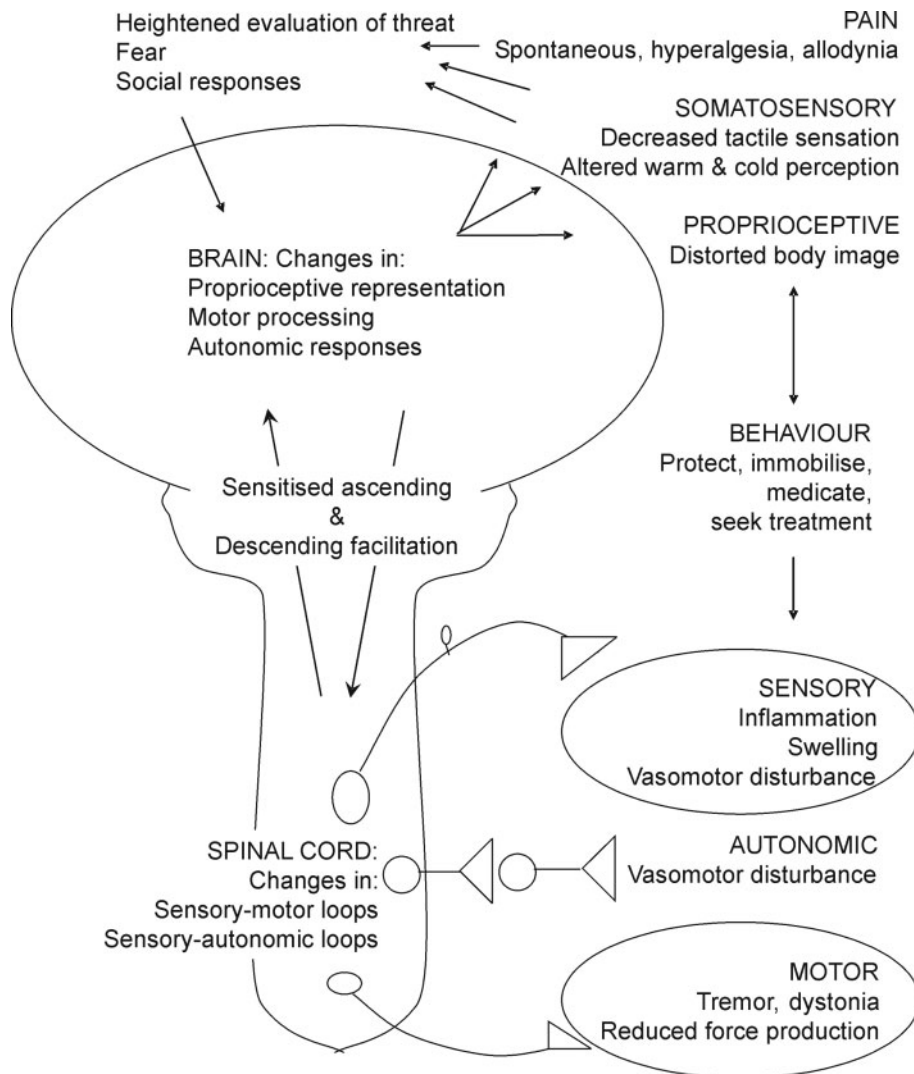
Heightened evaluation of threat
Fear
Social responses

PAIN
Spontaneous, hyperalgesia, allodynia

SOMATOSENSORY
Decreased tactile sensation
Altered warm & cold perception

PROPRIOCEPTIVE
Distorted body image

BRAIN: Changes in:
Proprioceptive representation
Motor processing
Autonomic responses

BEHAVIOUR
Protect, immobilise, medicate, seek treatment

Sensitised ascending
&
Descending facilitation

SENSORY
Inflammation
Swelling
Vasomotor disturbance

SPINAL CORD:
Changes in:
Sensory-motor loops
Sensory-autonomic loops

AUTONOMIC
Vasomotor disturbance

MOTOR
Tremor, dystonia
Reduced force production